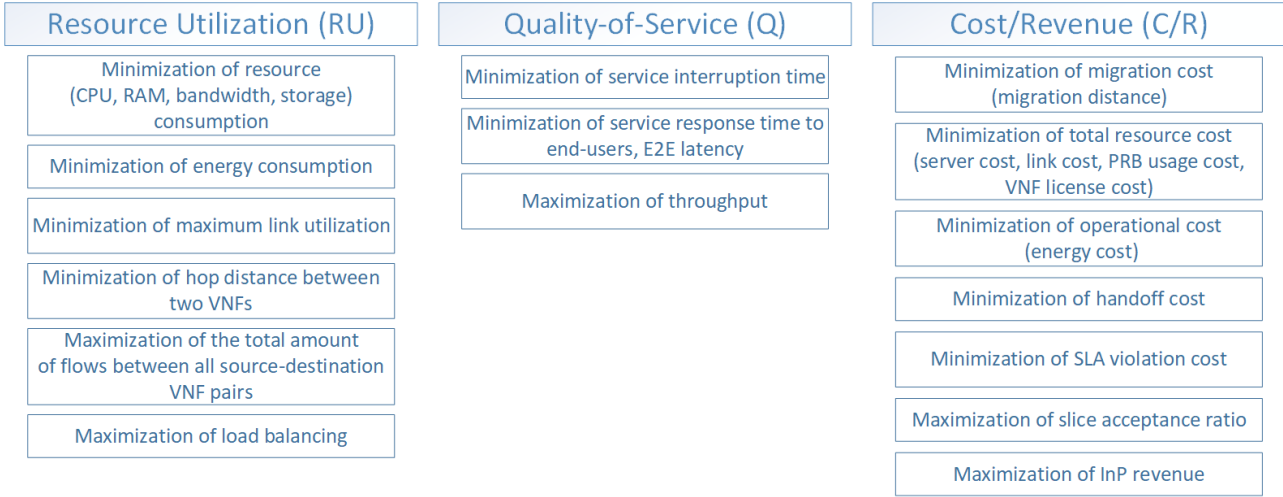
Resource Utilization (RU)

Minimization of resource (CPU, RAM, bandwidth, storage) consumption

Minimization of energy consumption

Minimization of maximum link utilization

Minimization of hop distance between two VNFs

Maximization of the total amount of flows between all source-destination VNF pairs

Maximization of load balancing

Quality-of-Service (Q)

Minimization of service interruption time

Minimization of service response time to end-users, E2E latency

Maximization of throughput

Cost/Revenue (C/R)

Minimization of migration cost (migration distance)

Minimization of total resource cost (server cost, link cost, PRB usage cost, VNF license cost)

Minimization of operational cost (energy cost)

Minimization of handoff cost

Minimization of SLA violation cost

Maximization of slice acceptance ratio

Maximization of InP revenue